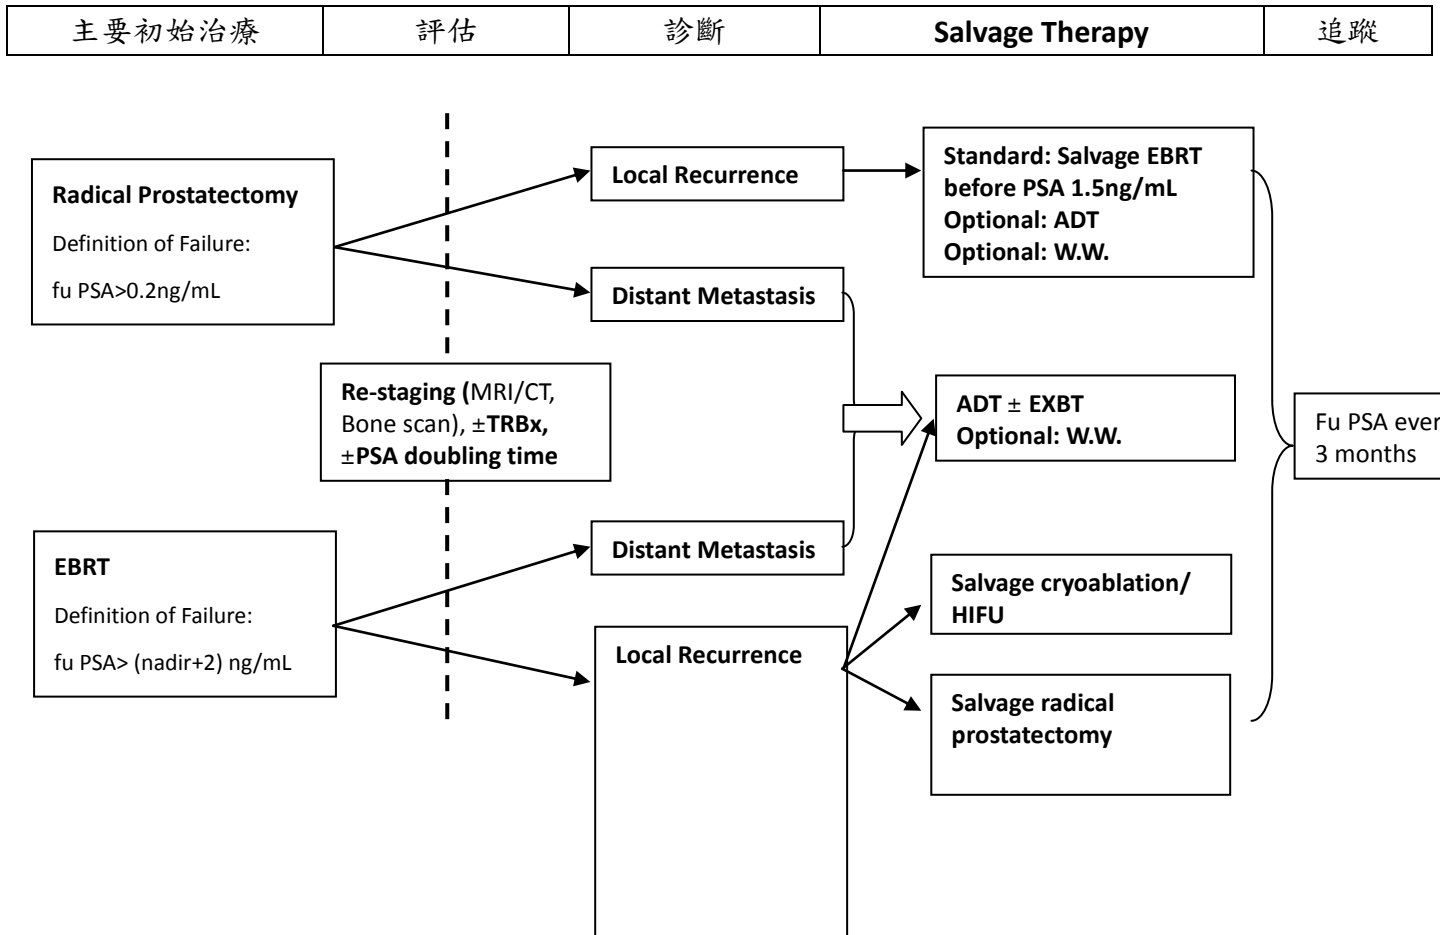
| 主要初始治療 | 評估 | 診斷 | Salvage Therapy | 追蹤 |
|---|---|---|---|---|

Radical Prostatectomy
Definition of Failure:
fu PSA>0.2ng/mL

Local Recurrence

Standard: Salvage EBRT before PSA 1.5ng/mL
Optional: ADT
Optional: W.W.

Distant Metastasis

Re-staging (MRI/CT, Bone scan), ±TRBx, ±PSA doubling time

ADT ± EXBT
Optional: W.W.

Fu PSA ever
3 months

EBRT
Definition of Failure:
fu PSA> (nadir+2) ng/mL

Distant Metastasis

Salvage cryoablation/ HIFU

Local Recurrence

Salvage radical prostatectomy